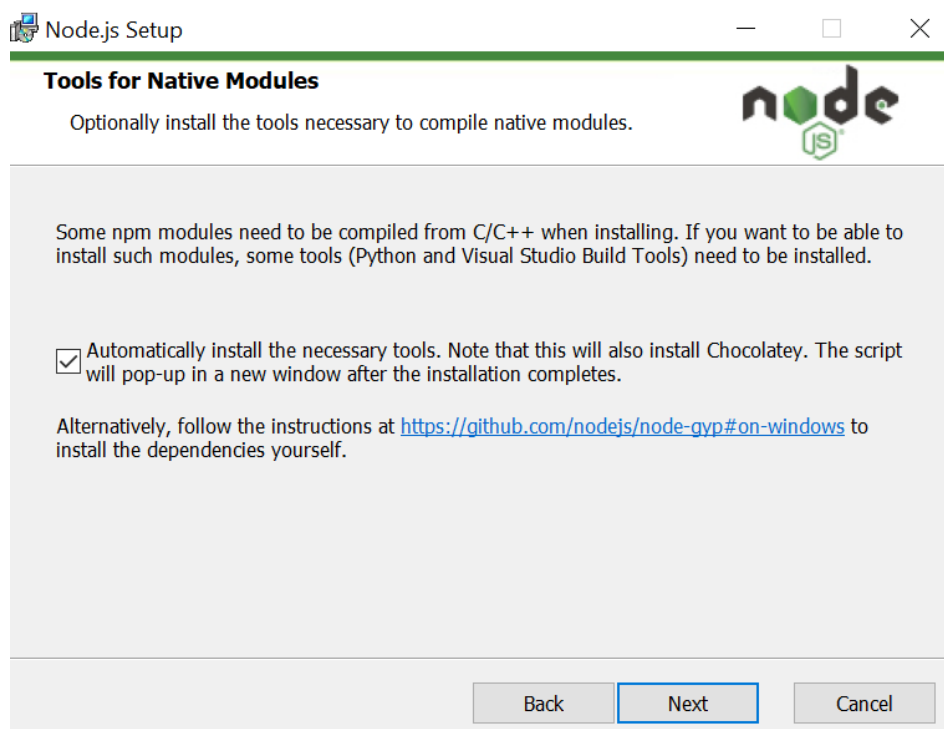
Node.js Setup

Tools for Native Modules

Optionally install the tools necessary to compile native modules.

node JS

Some npm modules need to be compiled from C/C++ when installing. If you want to be able to install such modules, some tools (Python and Visual Studio Build Tools) need to be installed.

Automatically install the necessary tools. Note that this will also install Chocolatey. The script will pop-up in a new window after the installation completes.

Alternatively, follow the instructions at https://github.com/nodejs/node-gyp#on-windows to install the dependencies yourself.

Back Next Cancel